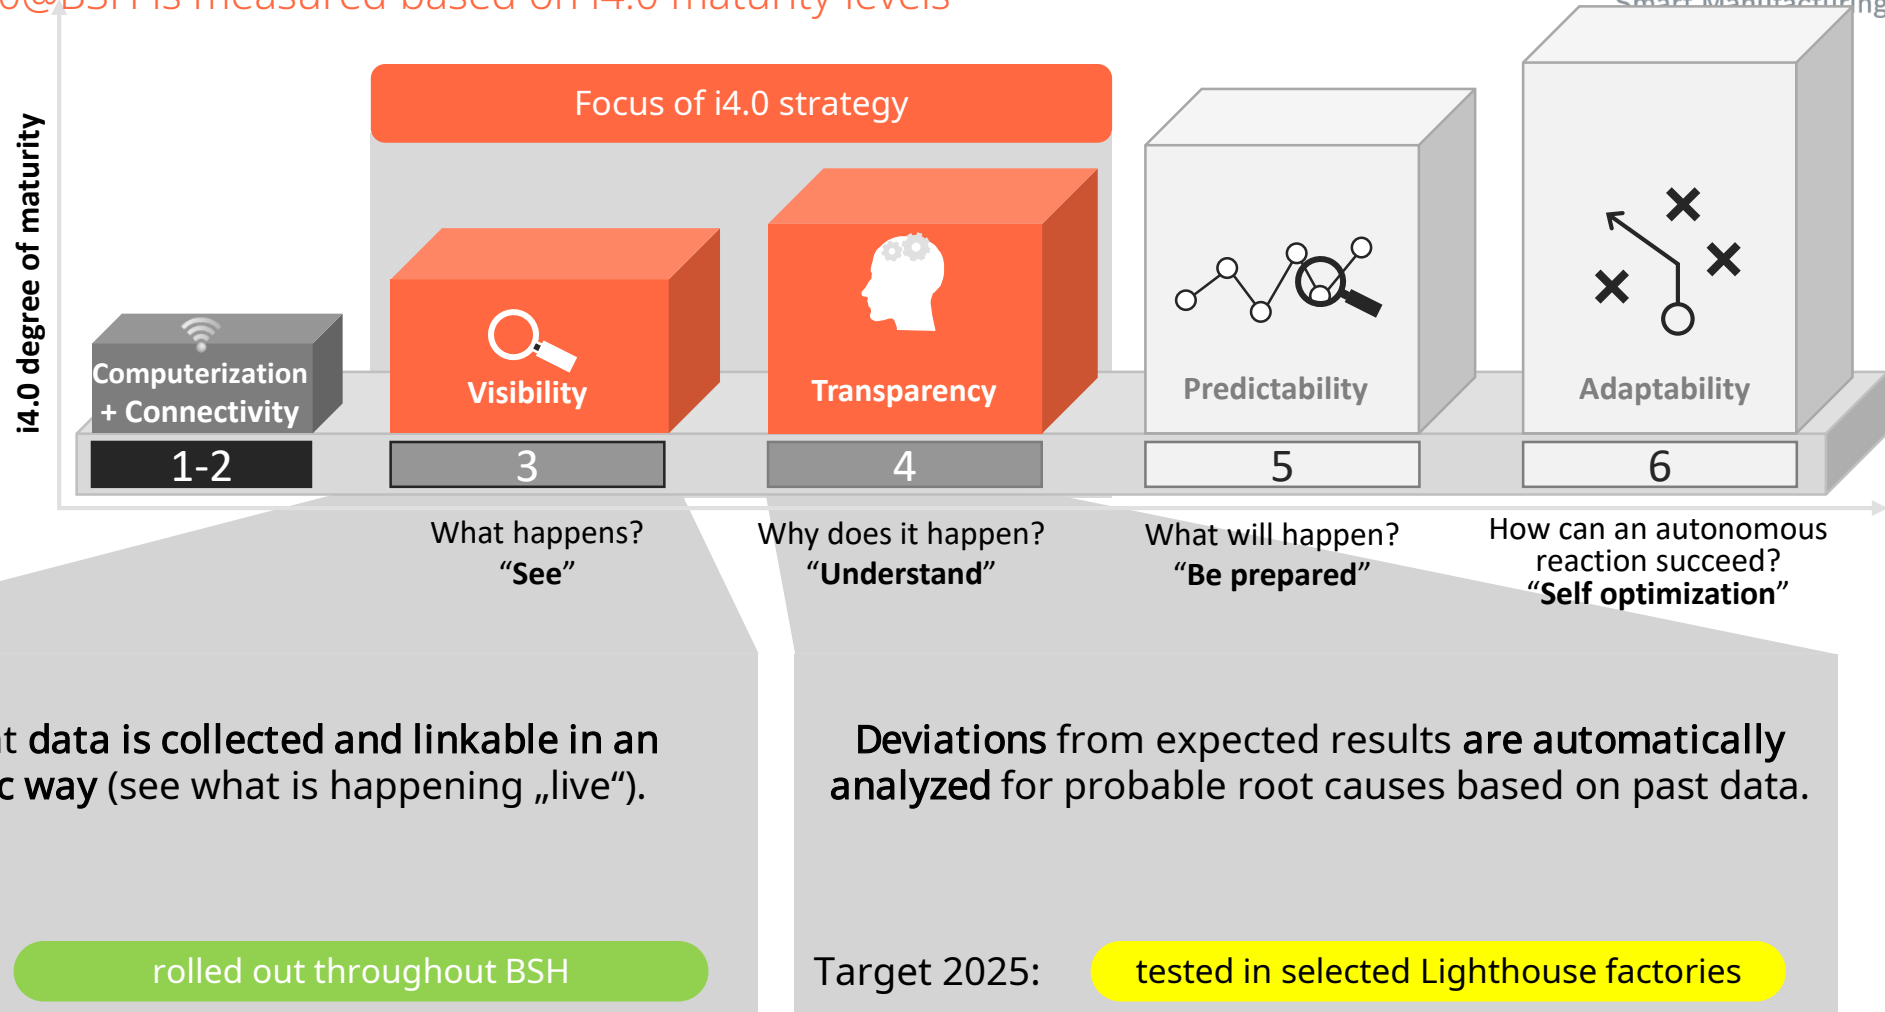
i4.0 degree of maturity

Focus of i4.0 strategy

Computerization + Connectivity

1-2

Visibility

3

Transparency

4

Predictability

5

Adaptability

6

What happens? "See"

Why does it happen? "Understand"

What will happen? "Be prepared"

How can an autonomous reaction succeed? "Self optimization"

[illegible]t data is collected and linkable in an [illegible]c way (see what is happening „live").

Deviations from expected results are automatically analyzed for probable root causes based on past data.

rolled out throughout BSH

Target 2025:

tested in selected Lighthouse factories